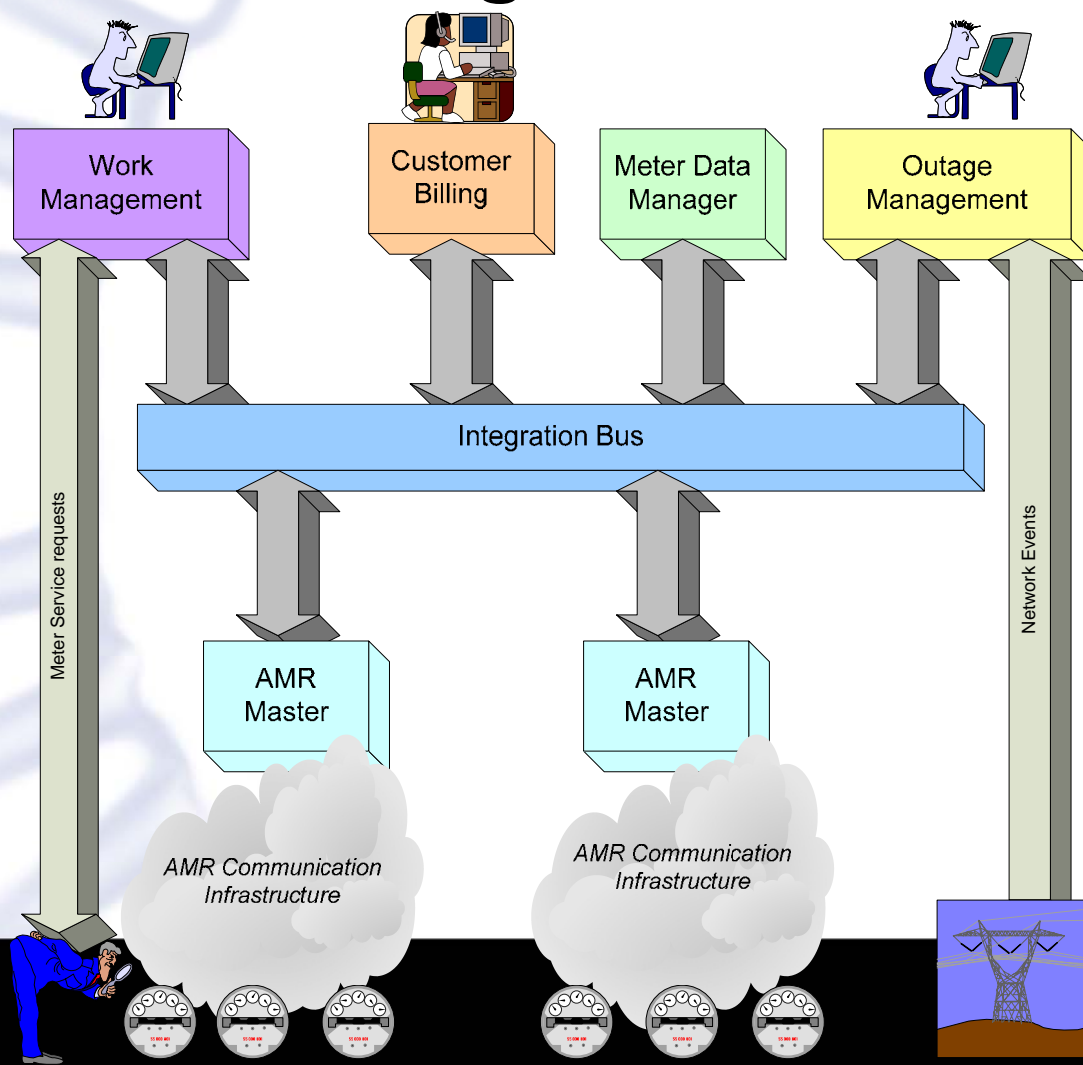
Work Management

Customer Billing

Meter Data Manager

Outage Management

Integration Bus

Meter Service requests

Network Events

AMR Master

AMR Master

AMR Communication Infrastructure

AMR Communication Infrastructure